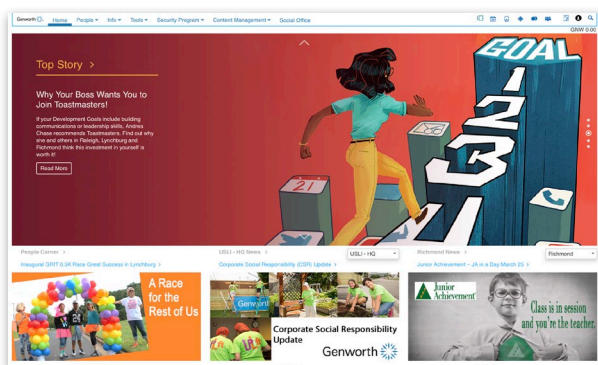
Genworth

Home People ▾ Info ▾ Tools ▾ Security Program ▾ Content Management ▾ Social Office

GNW 0.00

Top Story >

Why Your Boss Wants You to Join Toastmasters!

If your Development Goals include building communications or leadership skills, Andrea Chase recommends Toastmasters. Find out why she and others in Raleigh, Lynchburg and Richmond think this investment in yourself is worth it!

Read More

GOAL

1

2

3

21

People Corner >

Inaugural GRIT 5K Race Great Success in Lynchburg >

USLI - HQ News >

Corporate Social Responsibility (CSR) Update >

USLI - HQ

Richmond News >

Junior Achievement – JA in a Day March 25 >

Richmond

A Race for the Rest of Us

Genworth

Corporate Social Responsibility Update

Genworth

Junior Achievement

Class is in session and you're the teacher.